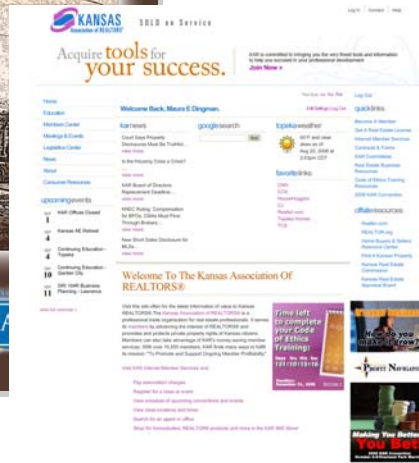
KANSAS Association of REALTORS® SOLD on Service

Log In | Contact | Help

Acquire tools for your success.

KAR is committed to bringing you the very finest tools and information to help you succeed in your professional development

Join Now »

Home
Education
Members Center
Meetings & Events
Legislative Center
News
About
Consumer Resources

upcoming events

1 KAR Offices Closed
2 Kansas AE Retreat
4 Continuing Education - Topeka
4 Continuing Education - Garden City
5 DR: KAR Business Planning - Lawrence

Welcome Back, Maura E Dingman.

Edit Settings | Log Out

kar news

Court Says Property Disclosures Must Be Truthful...
view more

Is the Housing Crisis a Crisis?
view more

NAR Board of Directors Replacement Deadline...
view more

RRBC Ruling: Compensation for BPOs, Climb Must Prove Through Brokers...
view more

New Short Sales Disclosure for MLSs
view more

google search

topeka weather

60°F and clear
as of 2:53pm CDT

favorite links

quick links

Become A Member
Get A Real Estate License
Internal Member Services
Contracts & Forms
KAR Committees
Real Estate Business Resources
Code of Ethics Training Resources
2008 KAR Convention

office resources

Realtor.com
REALTOR.org
Home Buyers & Sellers Resource Center
Find A Kansas Property
Kansas Real Estate Commission
Kansas Real Estate Appraisal Board

Welcome To The Kansas Association Of REALTORS®

Time left to complete your Code of Ethics Training!

Making Your Best Bet
You Bet